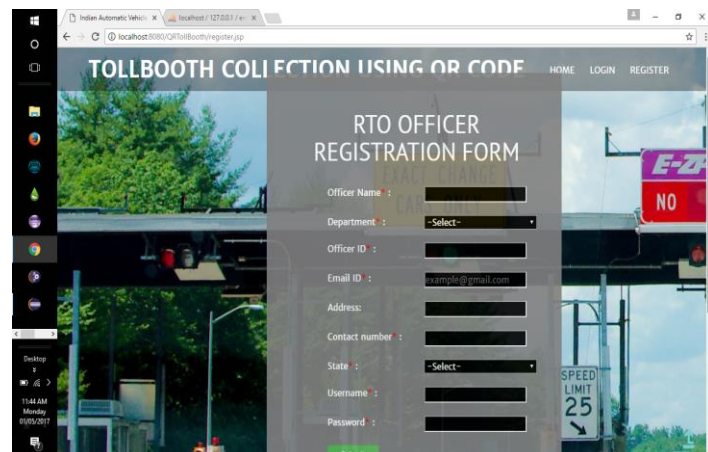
Indian Automatic Vehicle ×
localhost / 127.0.0.1 / e ×
localhost:8080/QRTollBooth/register.jsp

TOLLBOOTH COLLECTION USING QR CODE
HOME LOGIN REGISTER

RTO OFFICER REGISTRATION FORM

Officer Name * :
Department * : -Select-
Officer ID * :
Email ID * : example@gmail.com
Address:
Contact number * :
State * : -Select-
Username * :
Password * :

EXACT CHANGE
CARS ONLY
E-Z
NO
SPEED LIMIT 25

Desktop
11:44 AM
Monday
01/05/2017